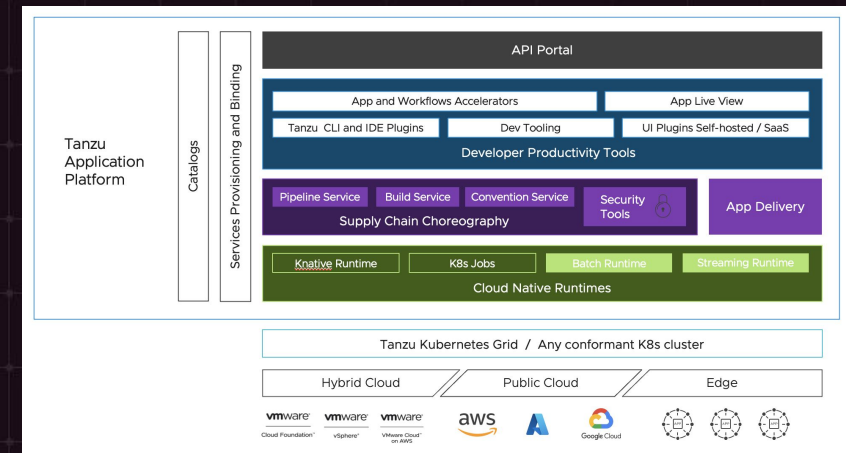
Tanzu Application Platform

Catalogs

Services Provisioning and Binding

API Portal

App and Workflows Accelerators

App Live View

Tanzu CLI and IDE Plugins

Dev Tooling

UI Plugins Self-hosted / SaaS

Developer Productivity Tools

Pipeline Service

Build Service

Convention Service

Security Tools

Supply Chain Choreography

App Delivery

Knative Runtime

K8s Jobs

Batch Runtime

Streaming Runtime

Cloud Native Runtimes

Tanzu Kubernetes Grid / Any conformant K8s cluster

Hybrid Cloud

Public Cloud

Edge

vmware Cloud Foundation

vmware vSphere

vmware VMware Cloud on AWS

aws

Google Cloud